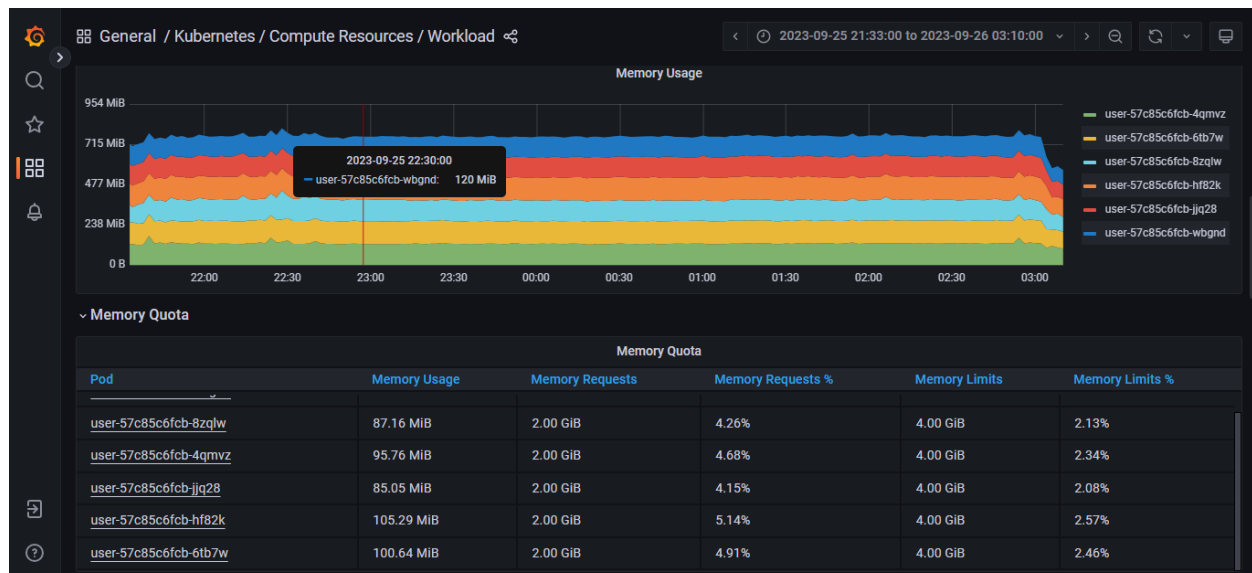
General / Kubernetes / Compute Resources / Workload

2023-09-25 21:33:00 to 2023-09-26 03:10:00

Memory Usage

954 MiB
715 MiB
477 MiB
238 MiB
0 B

22:00 22:30 23:00 23:30 00:00 00:30 01:00 01:30 02:00 02:30 03:00

2023-09-25 22:30:00
user-57c85c6fcb-wbgnd: 120 MiB

user-57c85c6fcb-4qmvz
user-57c85c6fcb-6tb7w
user-57c85c6fcb-8zqlw
user-57c85c6fcb-hf82k
user-57c85c6fcb-jjq28
user-57c85c6fcb-wbgnd

Memory Quota

Memory Quota

| Pod | Memory Usage | Memory Requests | Memory Requests % | Memory Limits | Memory Limits % |
|---|---|---|---|---|---|
| user-57c85c6fcb-8zqlw | 87.16 MiB | 2.00 GiB | 4.26% | 4.00 GiB | 2.13% |
| user-57c85c6fcb-4qmvz | 95.76 MiB | 2.00 GiB | 4.68% | 4.00 GiB | 2.34% |
| user-57c85c6fcb-jjq28 | 85.05 MiB | 2.00 GiB | 4.15% | 4.00 GiB | 2.08% |
| user-57c85c6fcb-hf82k | 105.29 MiB | 2.00 GiB | 5.14% | 4.00 GiB | 2.57% |
| user-57c85c6fcb-6tb7w | 100.64 MiB | 2.00 GiB | 4.91% | 4.00 GiB | 2.46% |